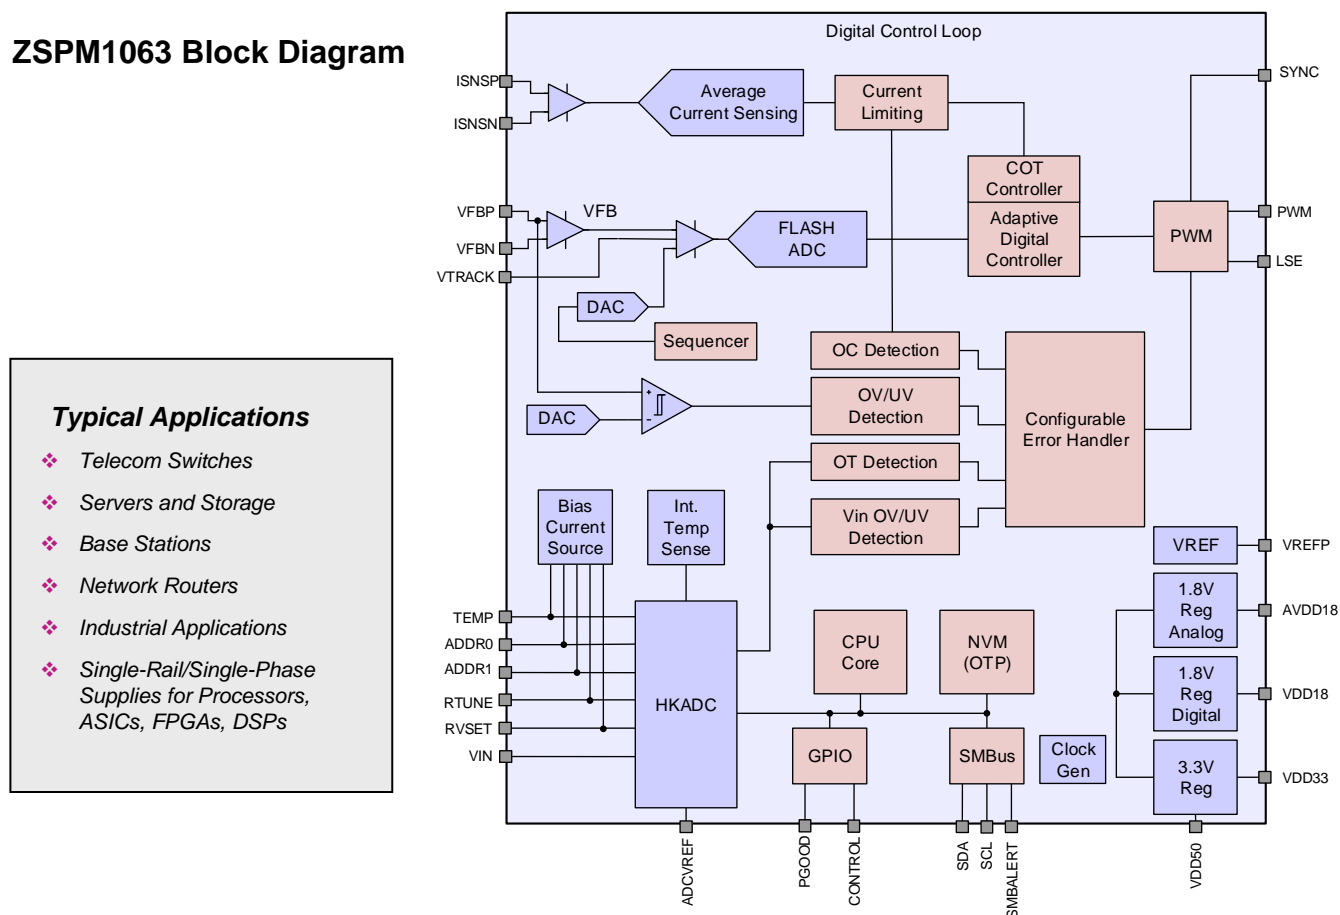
ZSPM1063 Block Diagram

Typical Applications
- Telecom Switches
- Servers and Storage
- Base Stations
- Network Routers
- Industrial Applications
- Single-Rail/Single-Phase Supplies for Processors, ASICs, FPGAs, DSPs

Digital Control Loop

ISNSP
ISNSN
Average Current Sensing
Current Limiting
SYNC
COT Controller
VFBP
VFB
VFBN
VTRACK
FLASH ADC
Adaptive Digital Controller
PWM
PWM
LSE
DAC
Sequencer
OC Detection
DAC
+
-
OV/UV Detection
Configurable Error Handler
OT Detection
Bias Current Source
Int. Temp Sense
Vin OV/UV Detection
VREF
VREFP
1.8V Reg Analog
AVDD18
TEMP
ADDR0
ADDR1
RTUNE
RVSET
VIN
HKADC
CPU Core
NVM (OTP)
1.8V Reg Digital
VDD18
GPIO
SMBus
Clock Gen
3.3V Reg
VDD33
ADCVREF
PGOOD
CONTROL
SDA
SCL
SMBALERT
VDD50